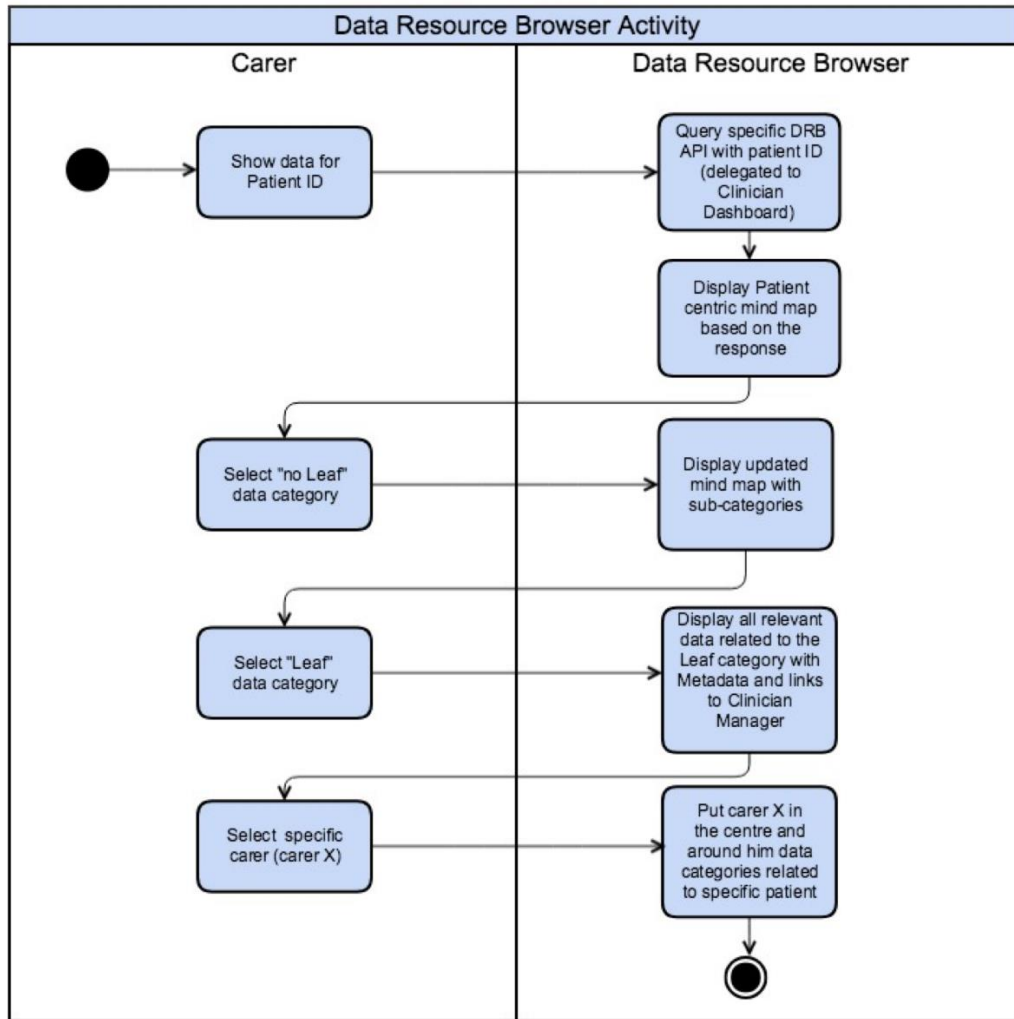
Data Resource Browser Activity

Carer

Data Resource Browser

Show data for Patient ID

Query specific DRB API with patient ID (delegated to Clinician Dashboard)

Display Patient centric mind map based on the response

Select "no Leaf" data category

Display updated mind map with sub-categories

Select "Leaf" data category

Display all relevant data related to the Leaf category with Metadata and links to Clinician Manager

Select specific carer (carer X)

Put carer X in the centre and around him data categories related to specific patient